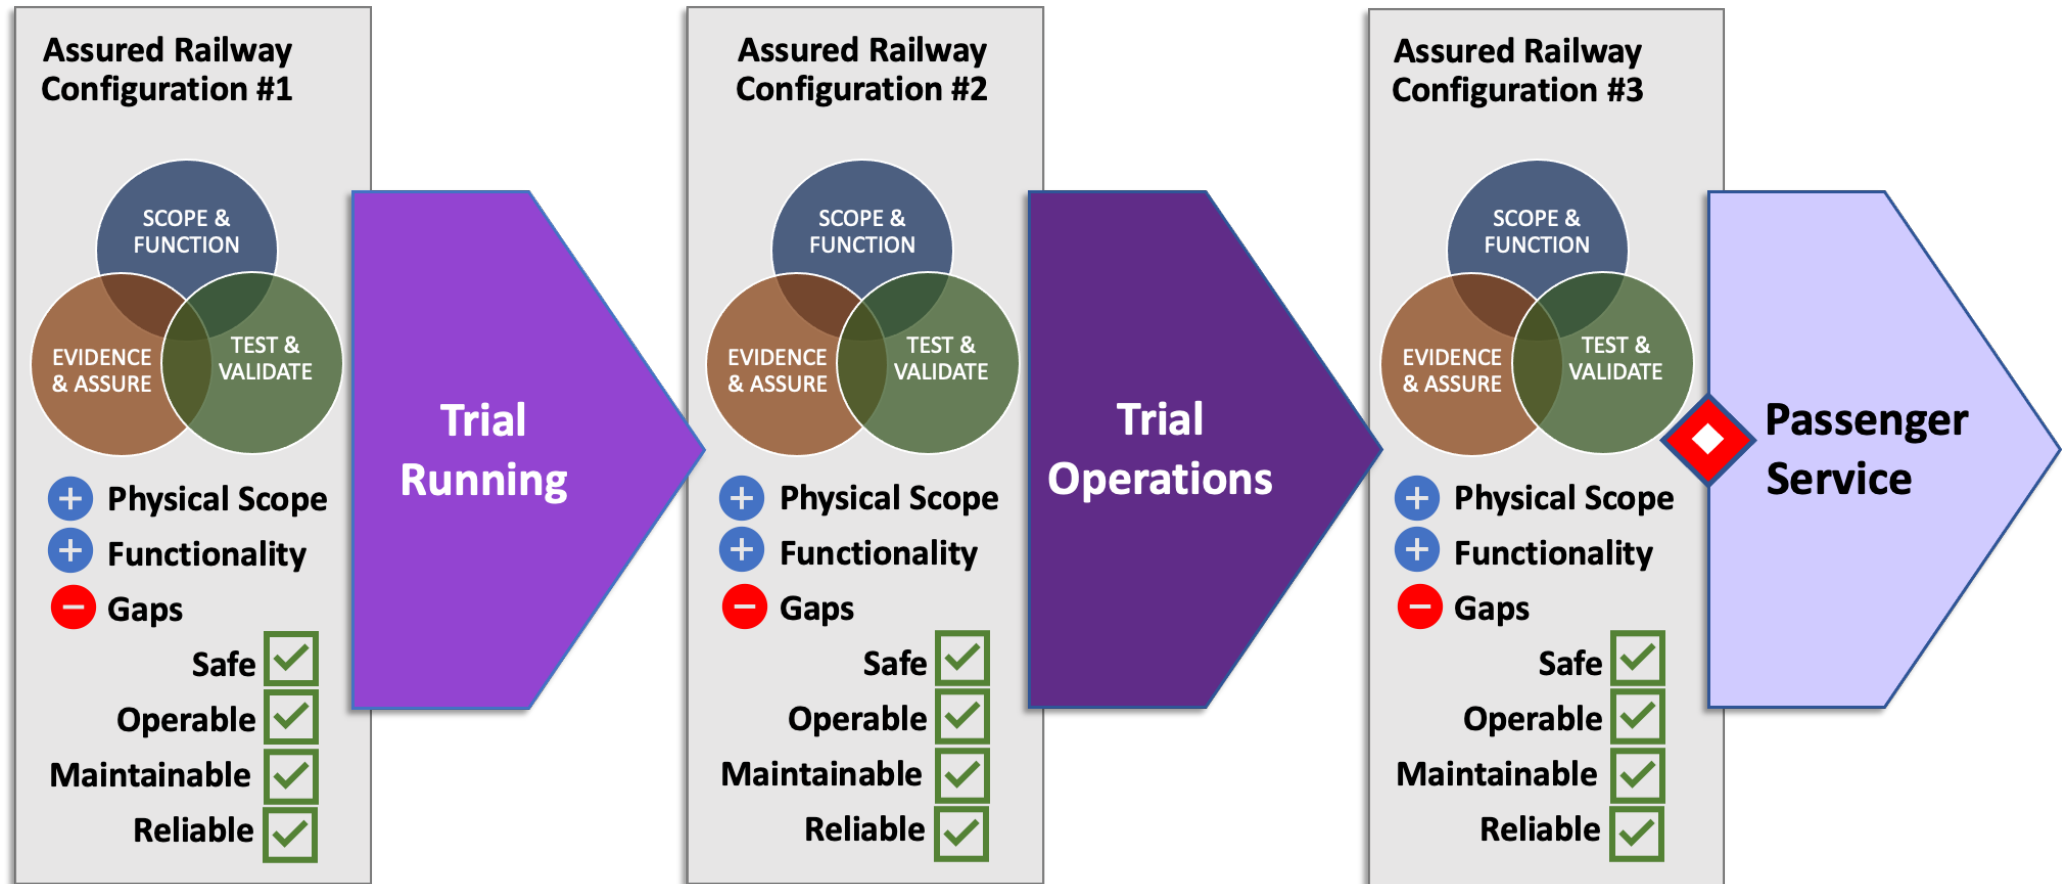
Assured Railway Configuration #1

SCOPE & FUNCTION

EVIDENCE & ASSURE

TEST & VALIDATE

Physical Scope
Functionality
Gaps
Safe
Operable
Maintainable
Reliable

Trial Running

Assured Railway Configuration #2

SCOPE & FUNCTION

EVIDENCE & ASSURE

TEST & VALIDATE

Physical Scope
Functionality
Gaps
Safe
Operable
Maintainable
Reliable

Trial Operations

Assured Railway Configuration #3

SCOPE & FUNCTION

EVIDENCE & ASSURE

TEST & VALIDATE

Physical Scope
Functionality
Gaps
Safe
Operable
Maintainable
Reliable

Passenger Service